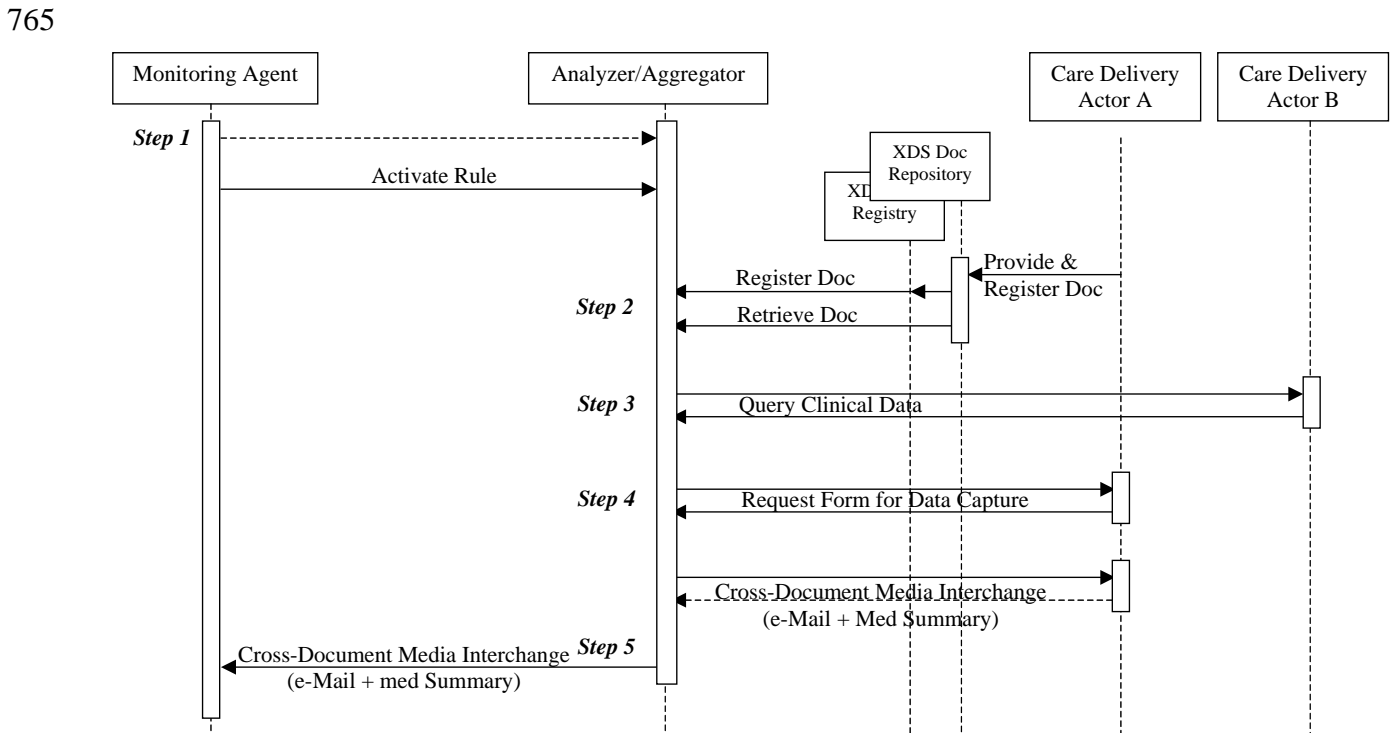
765

Monitoring Agent

Analyzer/Aggregator

Care Delivery Actor A

Care Delivery Actor B

Step 1

XDS Doc Repository

XD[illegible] Registry

Activate Rule

Provide & Register Doc

Register Doc

Step 2

Retrieve Doc

Step 3

Query Clinical Data

Step 4

Request Form for Data Capture

Cross-Document Media Interchange (e-Mail + Med Summary)

Step 5

Cross-Document Media Interchange (e-Mail + med Summary)